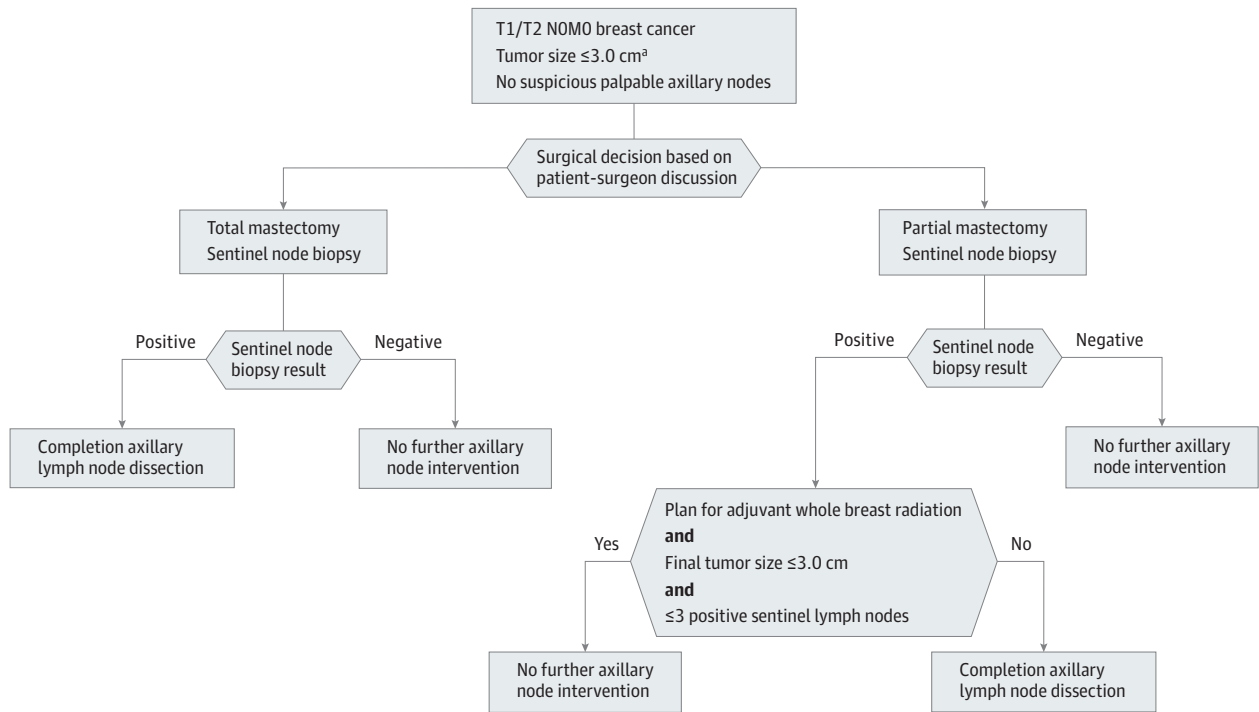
T1/T2 N0M0 breast cancer
Tumor size ≤3.0 cm$^{a}$
No suspicious palpable axillary nodes

Surgical decision based on patient-surgeon discussion

Total mastectomy
Sentinel node biopsy

Partial mastectomy
Sentinel node biopsy

Positive

Sentinel node biopsy result

Negative

Completion axillary lymph node dissection

No further axillary node intervention

Positive

Sentinel node biopsy result

Negative

No further axillary node intervention

Plan for adjuvant whole breast radiation
**and**
Final tumor size ≤3.0 cm
**and**
≤3 positive sentinel lymph nodes

Yes

No

No further axillary node intervention

Completion axillary lymph node dissection